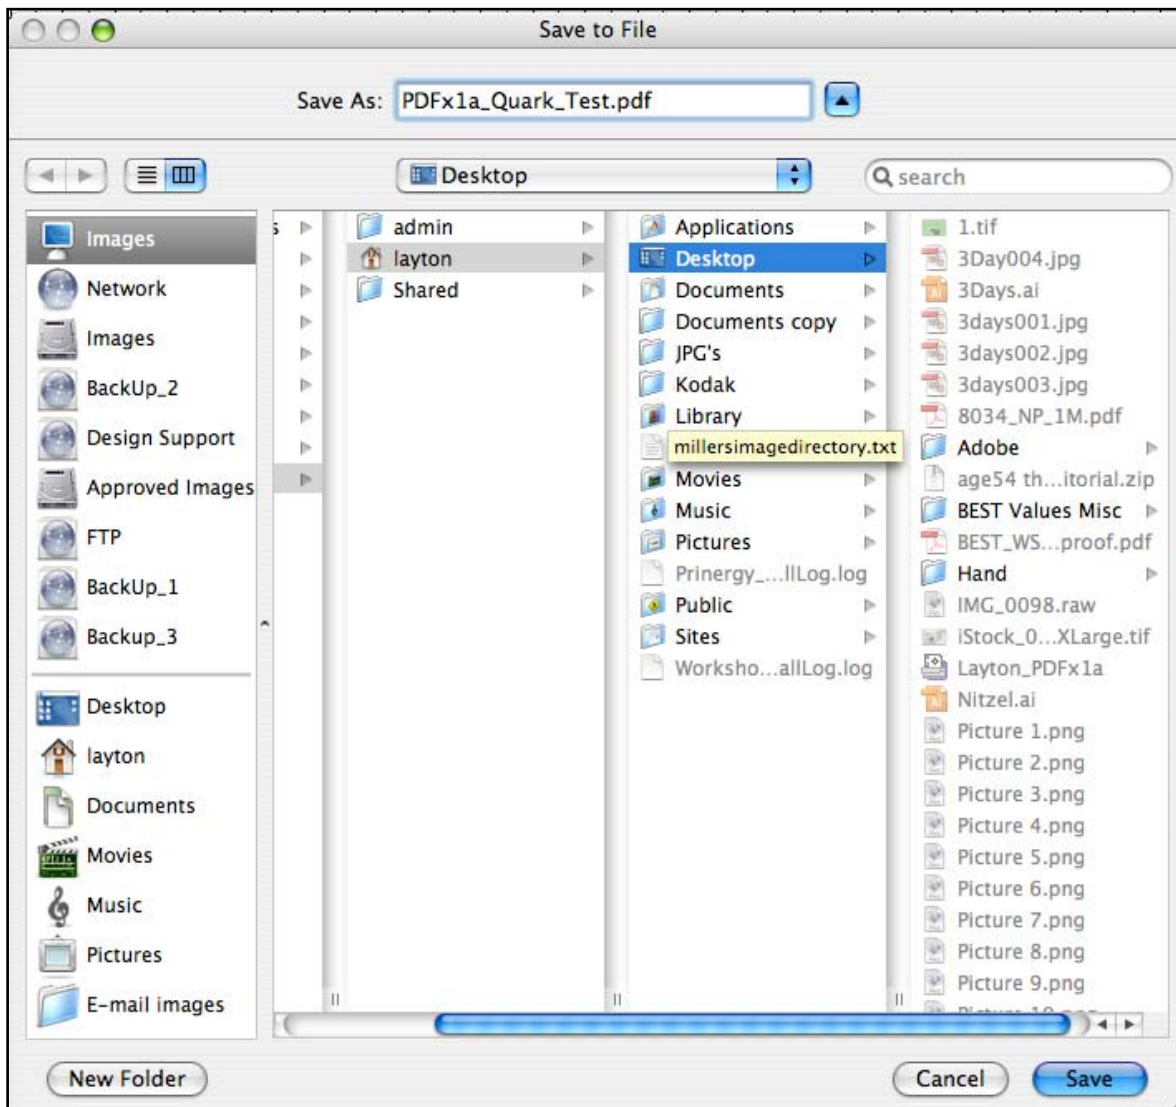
Save to File

Save As: PDFx1a_Quark_Test.pdf

Desktop

search

Images
Network
Images
BackUp_2
Design Support
Approved Images
FTP
BackUp_1
Backup_3

Desktop
layton
Documents
Movies
Music
Pictures
E-mail images

admin
layton
Shared

Applications
Desktop
Documents
Documents copy
JPG's
Kodak
Library
millersimagedirectory.txt
Movies
Music
Pictures
Prinergy_...llLog.log
Public
Sites
Worksho...allLog.log

1.tif
3Day004.jpg
3Days.ai
3days001.jpg
3days002.jpg
3days003.jpg
8034_NP_1M.pdf
Adobe
age54 th...itorial.zip
BEST Values Misc
BEST_WS...proof.pdf
Hand
IMG_0098.raw
iStock_0...XLarge.tif
Layton_PDFx1a
Nitzel.ai
Picture 1.png
Picture 2.png
Picture 3.png
Picture 4.png
Picture 5.png
Picture 6.png
Picture 7.png
Picture 8.png
Picture 9.png
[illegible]

New Folder
Cancel
Save